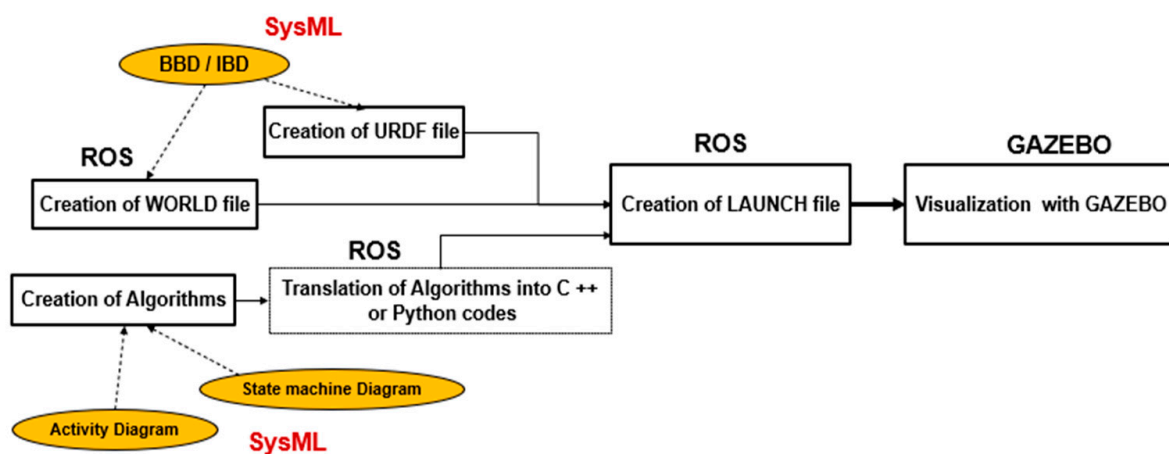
SysML

BBD / IBD

Creation of URDF file

ROS

Creation of WORLD file

ROS

Creation of LAUNCH file

GAZEBO

Visualization with GAZEBO

ROS

Creation of Algorithms

Translation of Algorithms into C ++ or Python codes

State machine Diagram

Activity Diagram

SysML